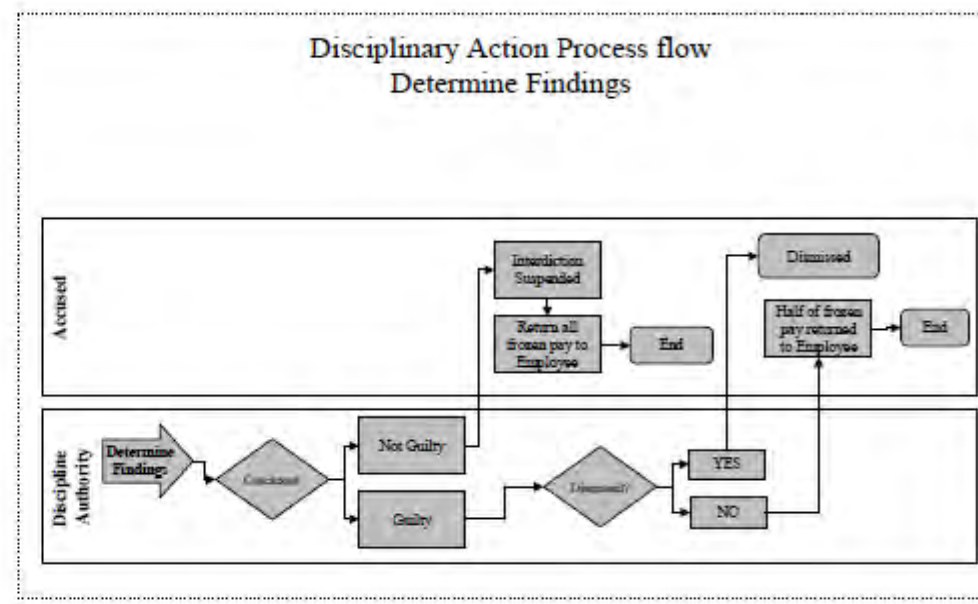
Disciplinary Action Process flow
Determine Findings

Accused

Interdiction Suspended

Return all frozen pay to Employee

End

Dismissed

Half of frozen pay returned to Employee

End

Discipline Authority

Determine Findings

Conclusion

Not Guilty

Guilty

Dismissal?

YES

NO